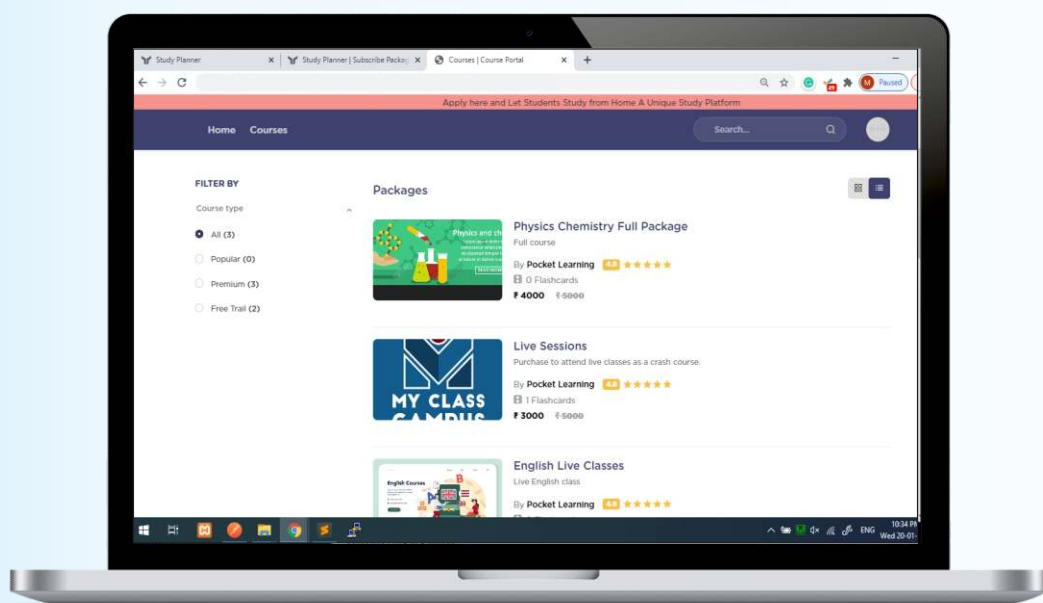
Study Planner | Study Planner | Subscribe Packag | Courses | Course Portal

Paused

Apply here and Let Students Study from Home A Unique Study Platform

Home Courses

Search...

FILTER BY

Course type

All (3)

Popular (0)

Premium (3)

Free Trail (2)

Packages

Physics Chemistry Full Package

Full course

By Pocket Learning 4.8

0 Flashcards

₹ 4000 ₹ 5000

Live Sessions

Purchase to attend live classes as a crash course.

MY CLASS CAMPUS

By Pocket Learning 4.8

1 Flashcards

₹ 3000 ₹ 5000

English Live Classes

Live English class

English Courses

By Pocket Learning 4.8

ENG 10:34 PM Wed 20-01-